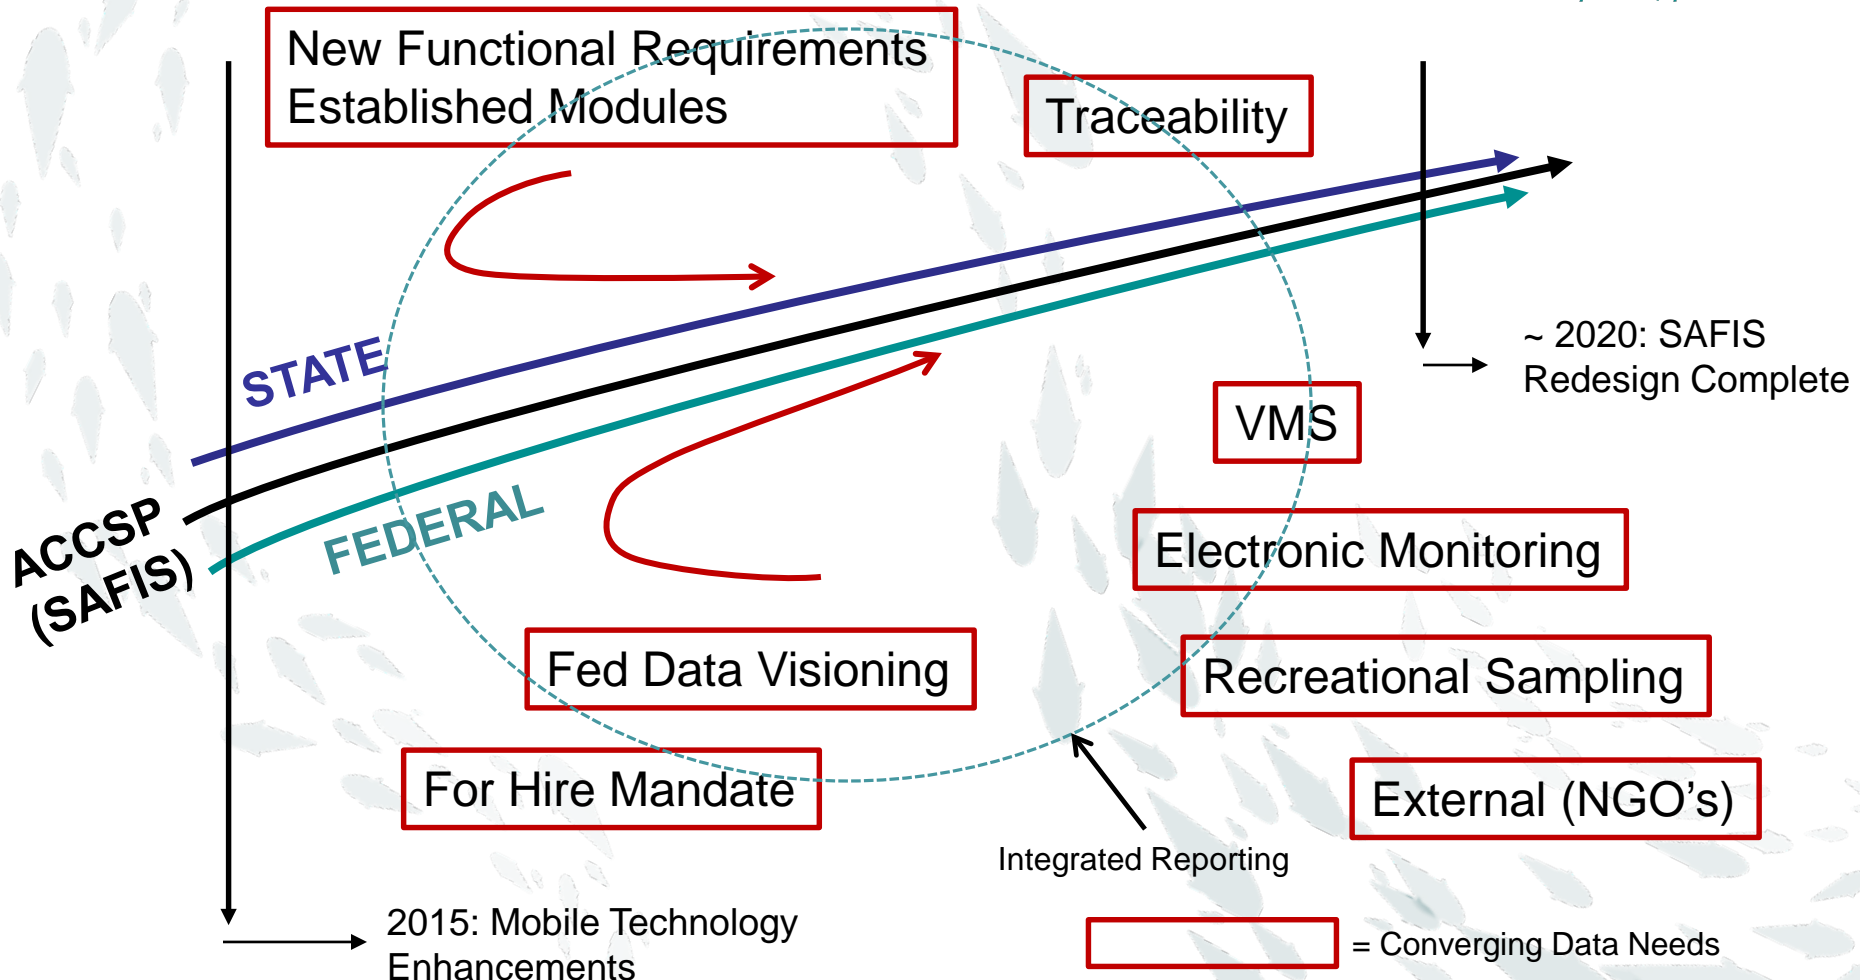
New Functional Requirements
Established Modules

Traceability

STATE

ACCSP
(SAFIS)

FEDERAL

~ 2020: SAFIS
Redesign Complete

VMS

Electronic Monitoring

Fed Data Visioning

Recreational Sampling

For Hire Mandate

External (NGO's)

Integrated Reporting

2015: Mobile Technology
Enhancements

= Converging Data Needs